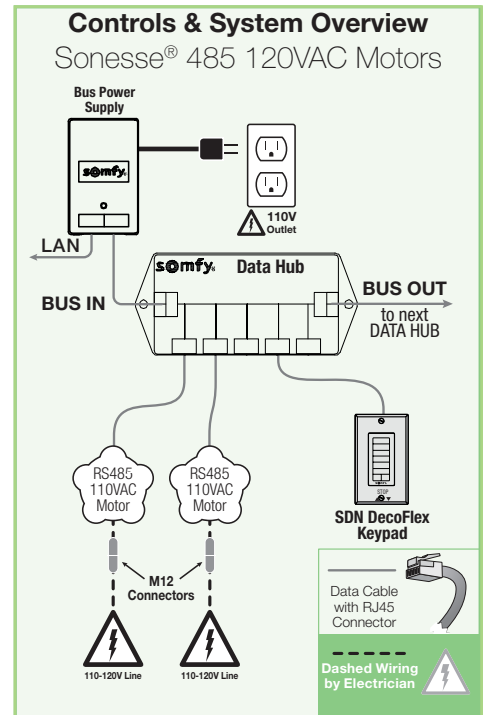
Controls & System Overview

Sonesse® 485 120VAC Motors

Bus Power Supply

somfy

110V Outlet

LAN

somfy Data Hub

BUS IN

BUS OUT to next DATA HUB

RS485 110VAC Motor

RS485 110VAC Motor

STOP

SDN DecoFlex Keypad

M12 Connectors

Data Cable with RJ45 Connector

110-120V Line

110-120V Line

Dashed Wiring by Electrician